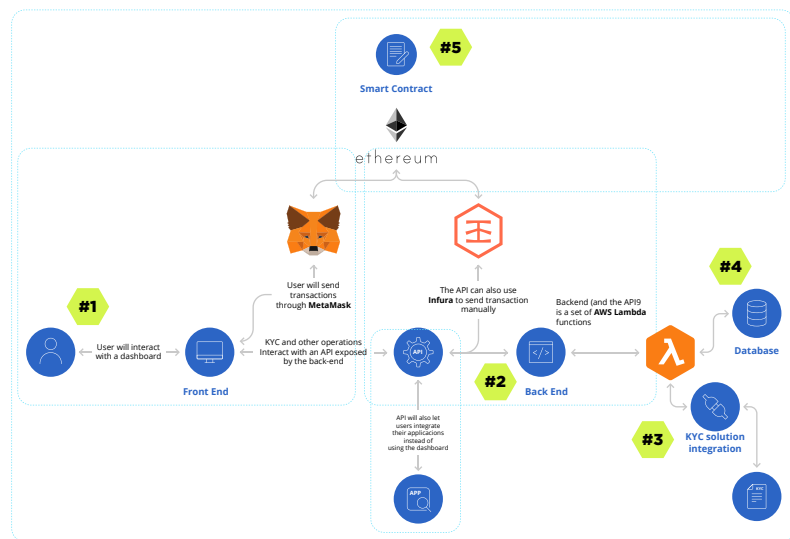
#5

Smart Contract

ethereum

User will send transactions through **MetaMask**

The API can also use **Infura** to send transaction manually

#4

#1

Backend (and the API9 is a set of **AWS Lambda** functions

User will interact with a dashboard

KYC and other operations Interact with an API exposed by the back-end

API

λ

Database

Front End

#2

Back End

API will also let users integrate their applications instead of using the dashboard

#3

KYC solution integration

APP

KYC